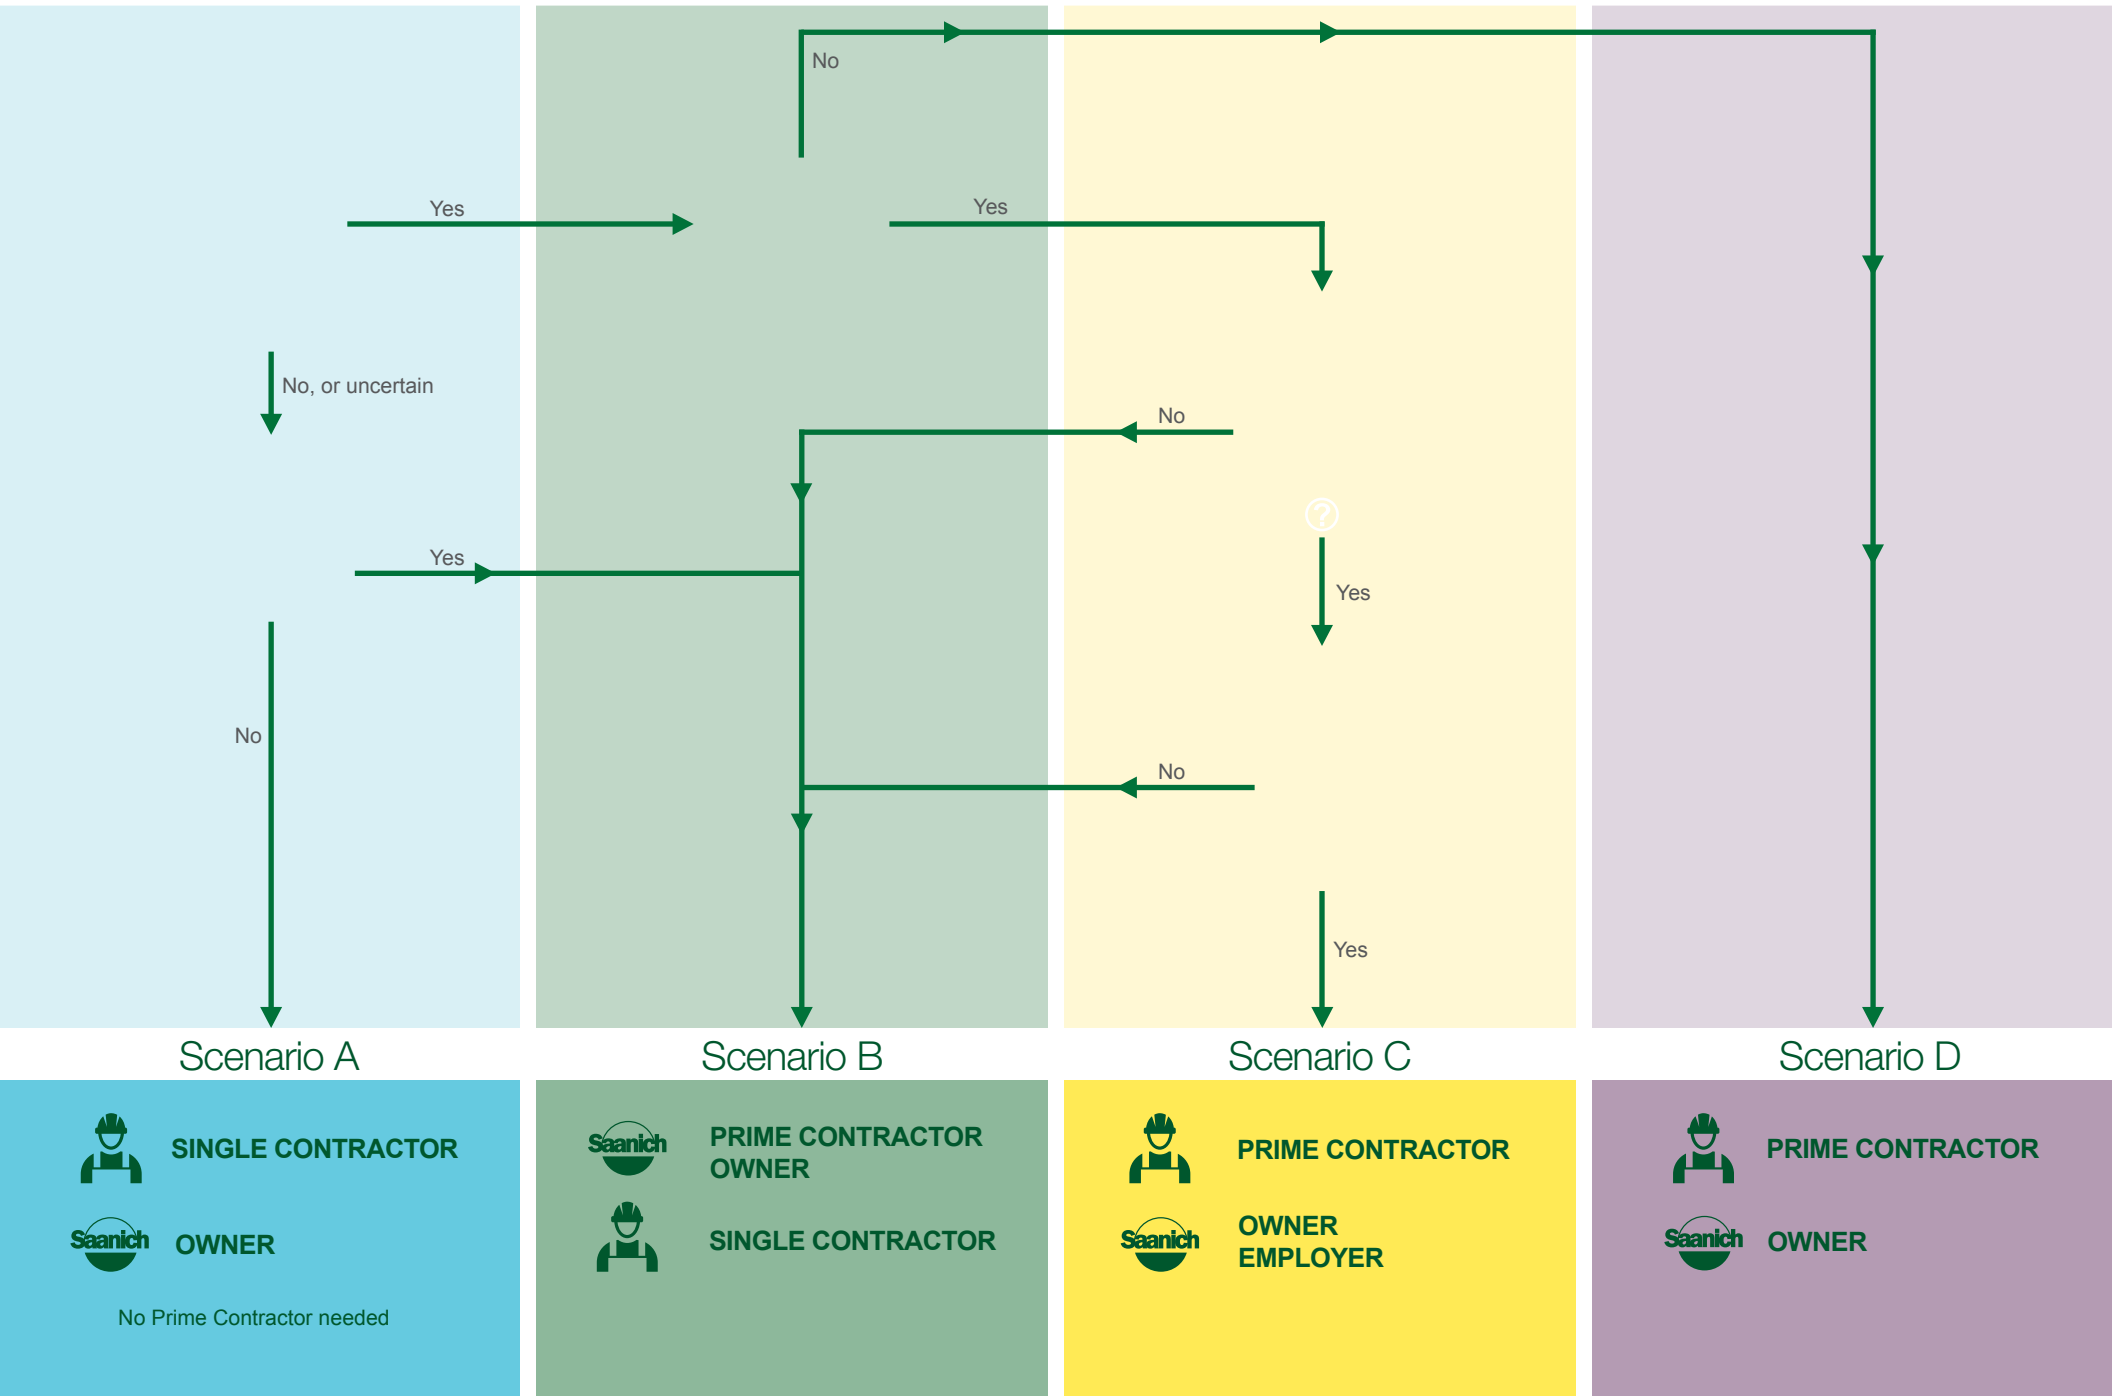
No

Yes

Yes

No, or uncertain

No

Yes

Yes

No

No

Yes

Scenario A

SINGLE CONTRACTOR

Saanich OWNER

No Prime Contractor needed

Scenario B

Saanich PRIME CONTRACTOR OWNER

SINGLE CONTRACTOR

Scenario C

PRIME CONTRACTOR

Saanich OWNER EMPLOYER

Scenario D

PRIME CONTRACTOR

Saanich OWNER